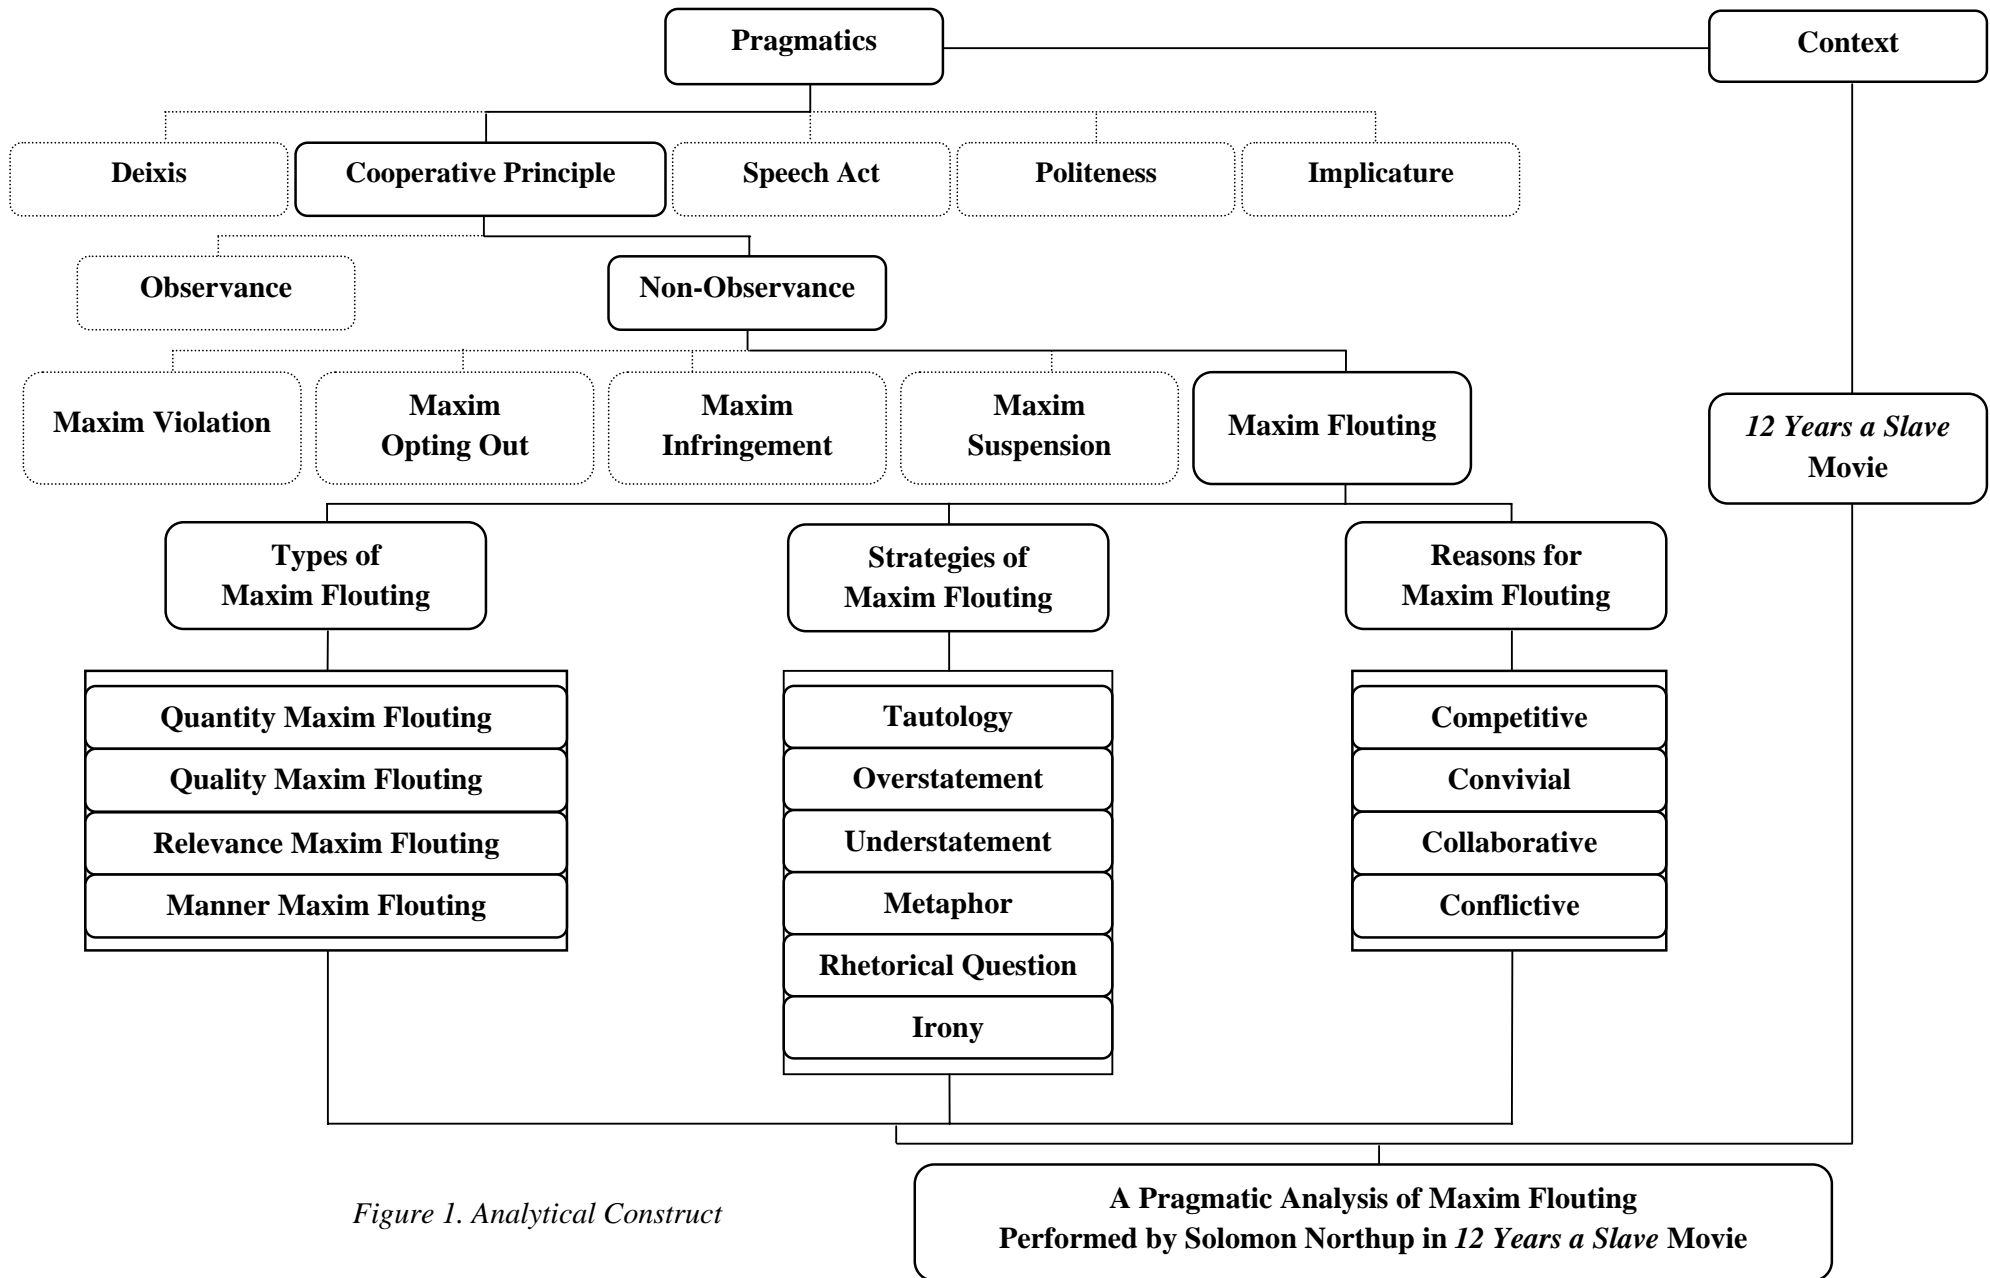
Pragmatics

Context

Deixis

Cooperative Principle

Speech Act

Politeness

Implicature

Observance

Non-Observance

Maxim Violation

Maxim Opting Out

Maxim Infringement

Maxim Suspension

Maxim Flouting

12 Years a Slave Movie

Types of Maxim Flouting

Strategies of Maxim Flouting

Reasons for Maxim Flouting

Quantity Maxim Flouting

Quality Maxim Flouting

Relevance Maxim Flouting

Manner Maxim Flouting

Tautology

Overstatement

Understatement

Metaphor

Rhetorical Question

Irony

Competitive

Convivial

Collaborative

Conflictive

Figure 1. Analytical Construct

A Pragmatic Analysis of Maxim Flouting Performed by Solomon Northup in 12 Years a Slave Movie